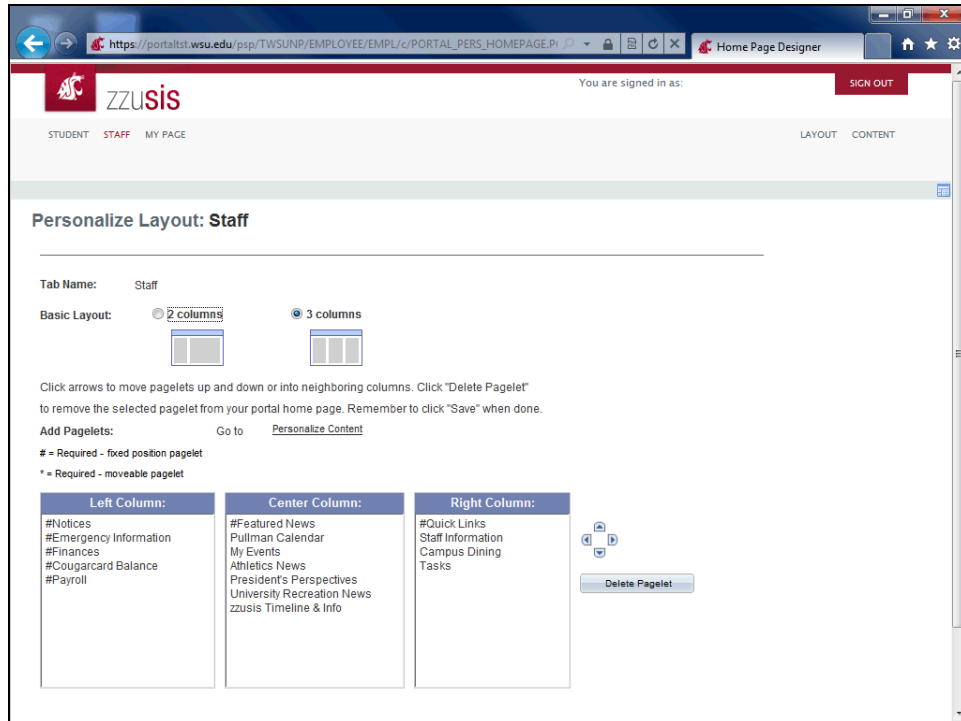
https://portaltst.wsu.edu/psp/TWSUNP/EMPLOYEE/EMPL/c/PORTAL_PERS_HOMEPAGE.P

Home Page Designer

zzusis

You are signed in as:

SIGN OUT

STUDENT STAFF MY PAGE

LAYOUT CONTENT

Personalize Layout: Staff

Tab Name: Staff

Basic Layout: 2 columns 3 columns

Click arrows to move pagelets up and down or into neighboring columns. Click "Delete Pagelet" to remove the selected pagelet from your portal home page. Remember to click "Save" when done.

Add Pagelets: Go to Personalize Content

# = Required - fixed position pagelet

* = Required - moveable pagelet

| Left Column: | Center Column: | Right Column: |
|---|---|---|
| #Notices | #Featured News | #Quick Links |
| #Emergency Information | Pullman Calendar | Staff Information |
| #Finances | My Events | Campus Dining |
| #Cougarcard Balance | Athletics News | Tasks |
| #Payroll | President's Perspectives | |
| | University Recreation News | |
| | zzusis Timeline & Info | |

Delete Pagelet